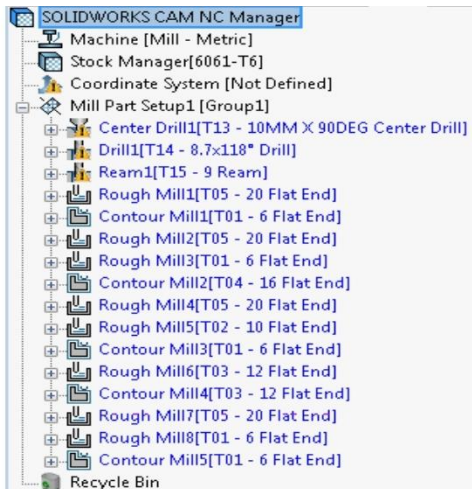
SOLIDWORKS CAM NC Manager
Machine [Mill - Metric]
Stock Manager[6061-T6]
Coordinate System [Not Defined]
Mill Part Setup1 [Group1]
Center Drill1[T13 - 10MM X 90DEG Center Drill]
Drill1[T14 - 8.7x118° Drill]
Ream1[T15 - 9 Ream]
Rough Mill1[T05 - 20 Flat End]
Contour Mill1[T01 - 6 Flat End]
Rough Mill2[T05 - 20 Flat End]
Rough Mill3[T01 - 6 Flat End]
Contour Mill2[T04 - 16 Flat End]
Rough Mill4[T05 - 20 Flat End]
Rough Mill5[T02 - 10 Flat End]
Contour Mill3[T01 - 6 Flat End]
Rough Mill6[T03 - 12 Flat End]
Contour Mill4[T03 - 12 Flat End]
Rough Mill7[T05 - 20 Flat End]
Rough Mill8[T01 - 6 Flat End]
Contour Mill5[T01 - 6 Flat End]
Recycle Bin